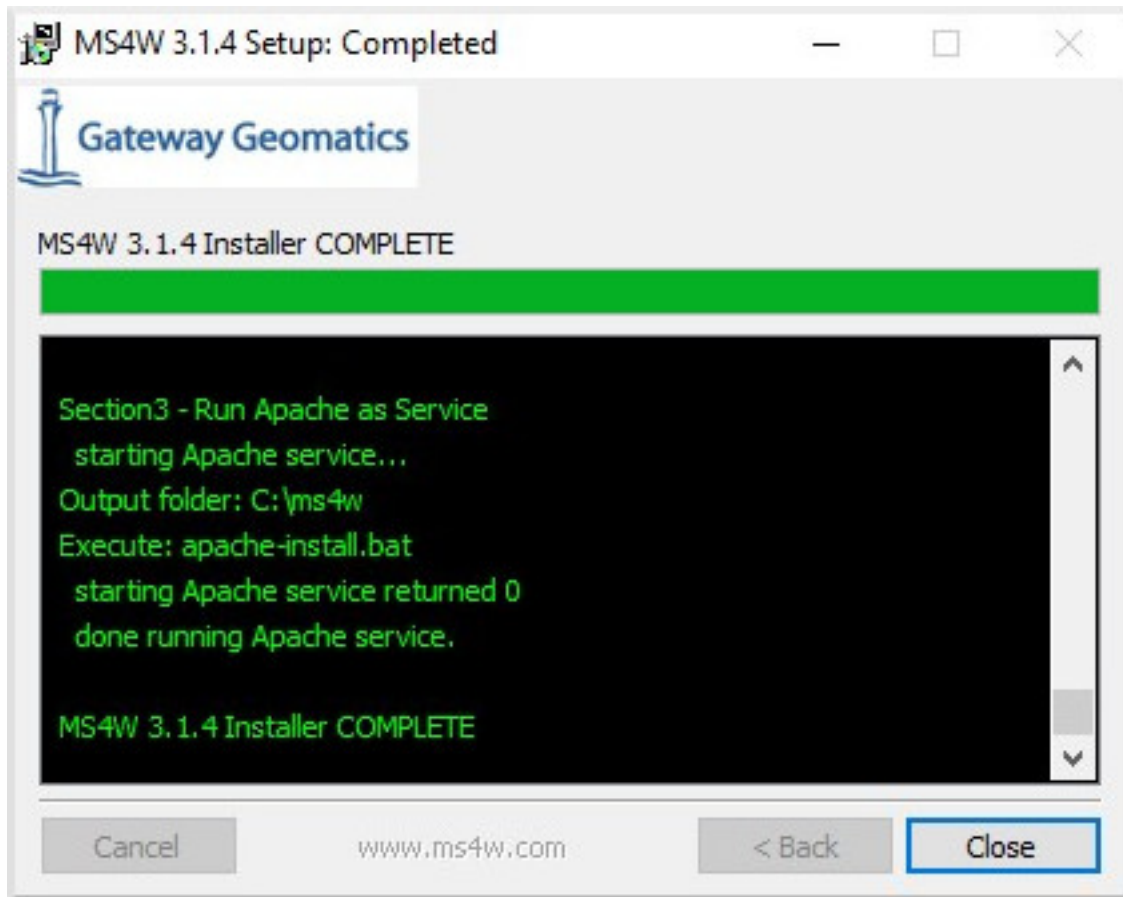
MS4W 3.1.4 Setup: Completed

Gateway Geomatics

MS4W 3.1.4 Installer COMPLETE

Section3 - Run Apache as Service
starting Apache service...
Output folder: C:\ms4w
Execute: apache-install.bat
starting Apache service returned 0
done running Apache service.

MS4W 3.1.4 Installer COMPLETE

Cancel
www.ms4w.com
< Back
Close